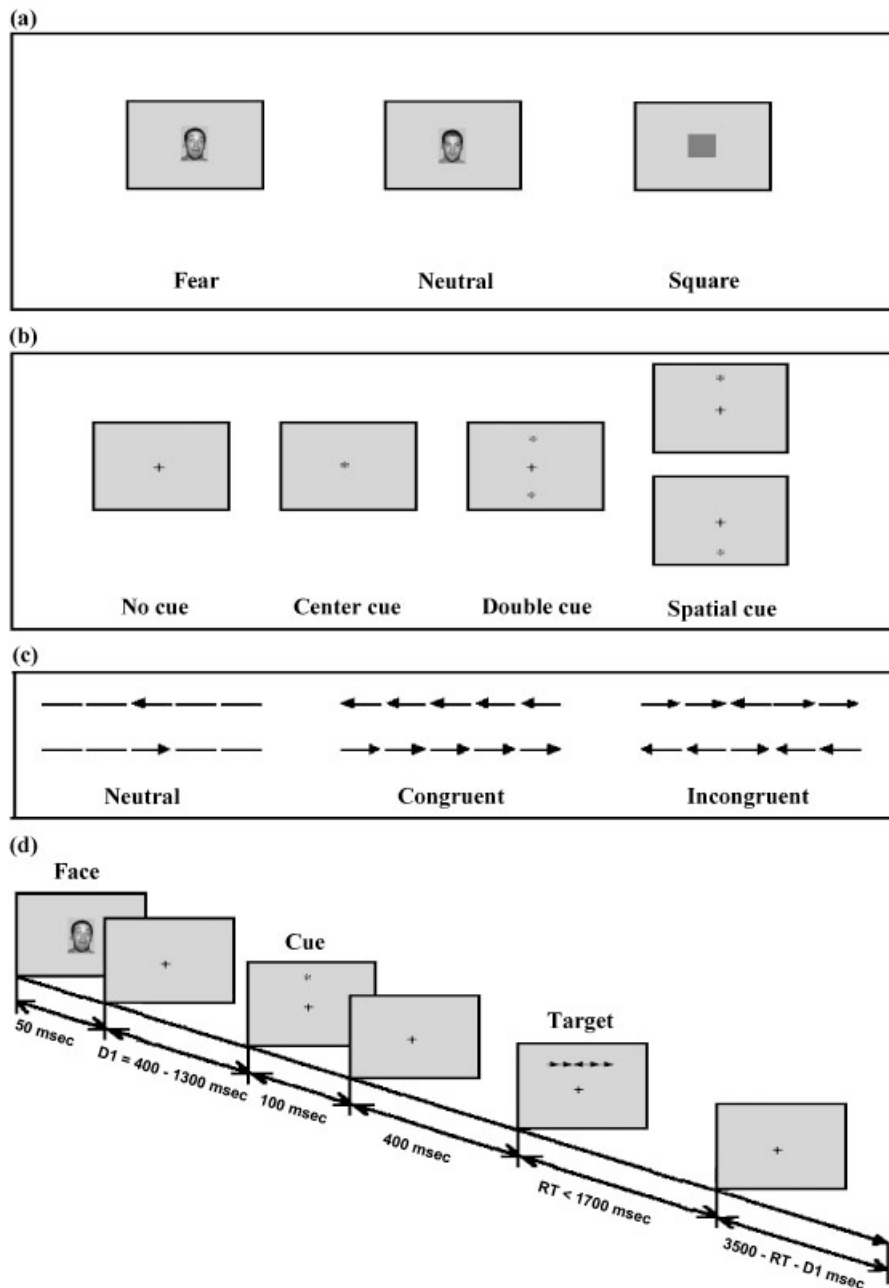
(a)

Fear Neutral Square

(b)

No cue Center cue Double cue Spatial cue

(c)

Neutral Congruent Incongruent

(d)

Face

Cue

Target

50 msec

D1 = 400 - 1300 msec

100 msec

400 msec

RT < 1700 msec

3500 - RT - D1 msec